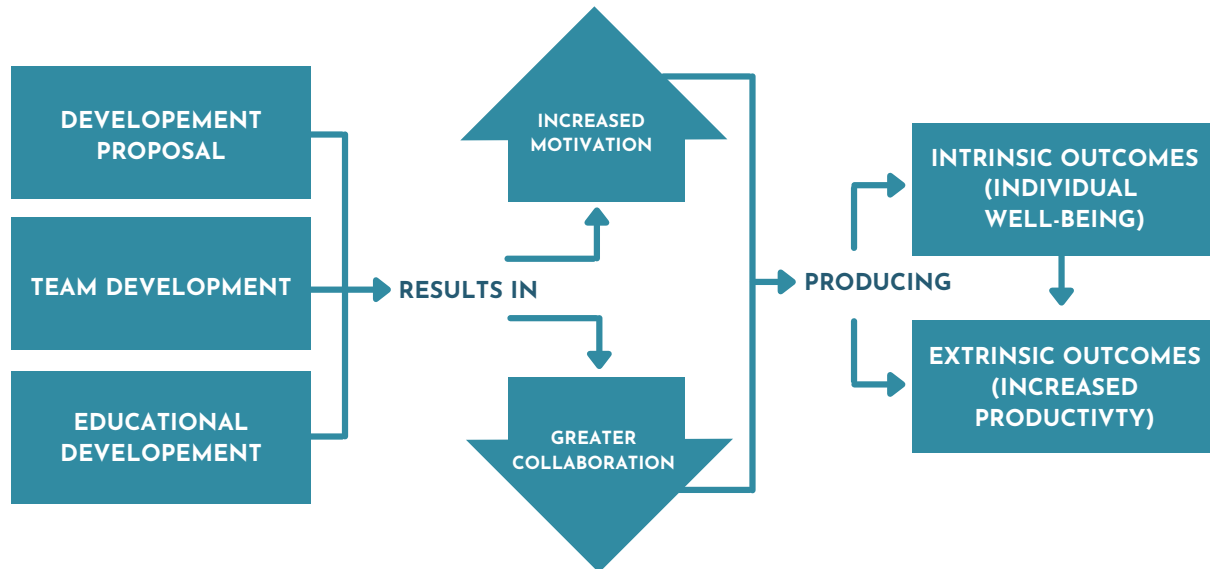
DEVELOPEMENT PROPOSAL

TEAM DEVELOPMENT

EDUCATIONAL DEVELOPEMENT

RESULTS IN

INCREASED MOTIVATION

GREATER COLLABORATION

PRODUCING

INTRINSIC OUTCOMES (INDIVIDUAL WELL-BEING)

EXTRINSIC OUTCOMES (INCREASED PRODUCTIVTY)